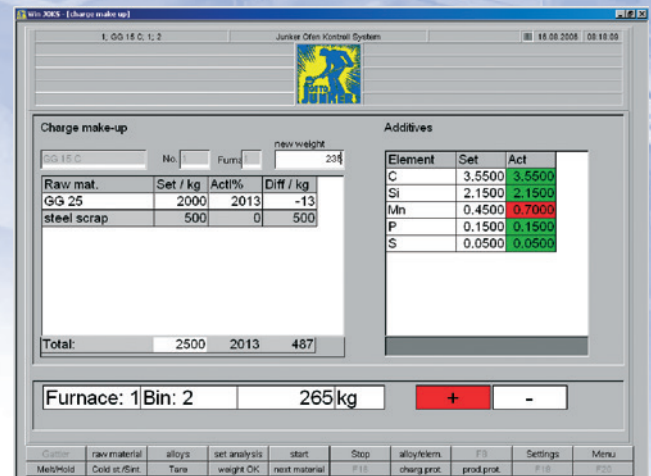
Win JOKS - [charge make up]

1; GG 15 C; 1; 2

Junker Ofen Kontroll System

16.08.2006 08:18:00

OTTO JUNKER

Charge make-up

GG 15 C

No. 1

Furna

new weight

235

| Raw mat. | Set / kg | Actl% | Diff / kg |
|---|---|---|---|
| GG 25 | 2000 | 2013 | -13 |
| steel scrap | 500 | 0 | 500 |

Total: 2500 2013 487

Additives

| Element | Set | Act |
|---|---|---|
| C | 3.5500 | 3.5500 |
| Si | 2.1500 | 2.1500 |
| Mn | 0.4500 | 0.7000 |
| P | 0.1500 | 0.1500 |
| S | 0.0500 | 0.0500 |

Furnace: 1 Bin: 2 265 kg

+

-

| Cutter | raw material | alloys | set analysis | start | Stop | alloy/elem. | F8 | Settings | Menu |
|---|---|---|---|---|---|---|---|---|---|
| Melt/Hold | Cold st./Sint. | Tare | weight OK | next material | F16 | charg prot. | prod.prot. | F19 | F20 |